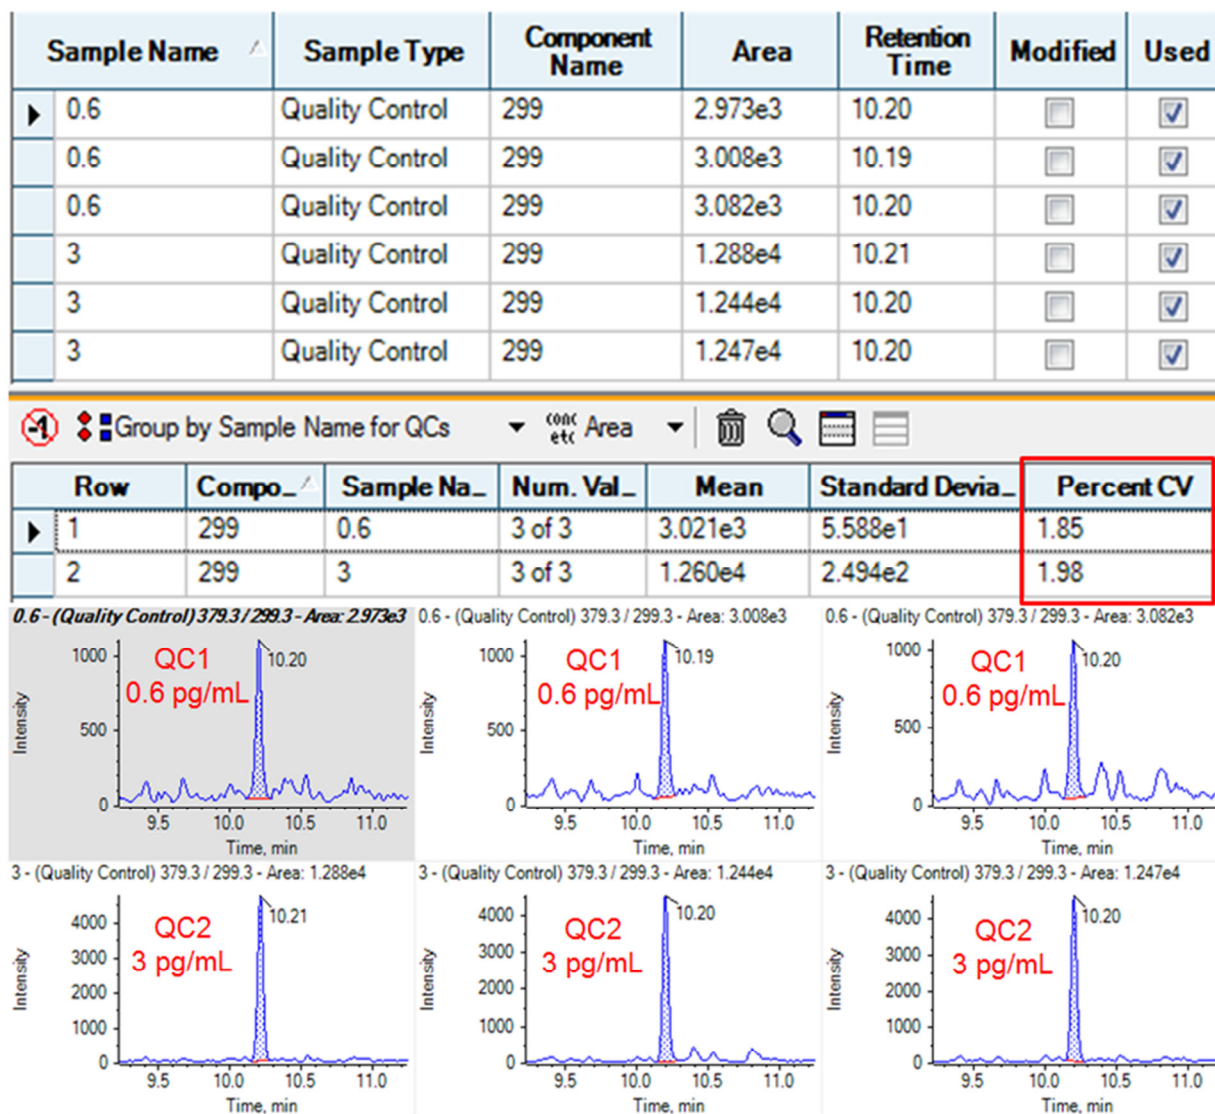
| Sample Name | Sample Type | Component Name | Area | Retention Time | Modified | Used |
|---|---|---|---|---|---|---|
| 0.6 | Quality Control | 299 | 2.973e3 | 10.20 | | |
| 0.6 | Quality Control | 299 | 3.008e3 | 10.19 | | |
| 0.6 | Quality Control | 299 | 3.082e3 | 10.20 | | |
| 3 | Quality Control | 299 | 1.288e4 | 10.21 | | |
| 3 | Quality Control | 299 | 1.244e4 | 10.20 | | |
| 3 | Quality Control | 299 | 1.247e4 | 10.20 | | |

Group by Sample Name for QCs   conc etc Area

| Row | Compo... | Sample Na... | Num. Val... | Mean | Standard Devia... | Percent CV |
|---|---|---|---|---|---|---|
| 1 | 299 | 0.6 | 3 of 3 | 3.021e3 | 5.588e1 | 1.85 |
| 2 | 299 | 3 | 3 of 3 | 1.260e4 | 2.494e2 | 1.98 |

0.6 - (Quality Control) 379.3 / 299.3 - Area: 2.973e3
1000 500 0 Intensity
QC1 0.6 pg/mL
10.20
9.5 10.0 10.5 11.0
Time, min

0.6 - (Quality Control) 379.3 / 299.3 - Area: 3.008e3
1000 500 0 Intensity
QC1 0.6 pg/mL
10.19
9.5 10.0 10.5 11.0
Time, min

0.6 - (Quality Control) 379.3 / 299.3 - Area: 3.082e3
1000 500 0 Intensity
QC1 0.6 pg/mL
10.20
9.5 10.0 10.5 11.0
Time, min

3 - (Quality Control) 379.3 / 299.3 - Area: 1.288e4
4000 3000 2000 1000 0 Intensity
QC2 3 pg/mL
10.21
9.5 10.0 10.5 11.0
Time, min

3 - (Quality Control) 379.3 / 299.3 - Area: 1.244e4
4000 3000 2000 1000 0 Intensity
QC2 3 pg/mL
10.20
9.5 10.0 10.5 11.0
Time, min

3 - (Quality Control) 379.3 / 299.3 - Area: 1.247e4
4000 3000 2000 1000 0 Intensity
QC2 3 pg/mL
10.20
9.5 10.0 10.5 11.0
Time, min